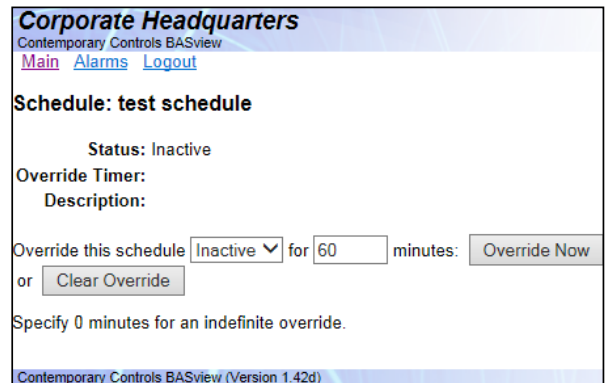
Corporate Headquarters
Contemporary Controls BASview
Main Alarms Logout

Schedule: test schedule

Status: Inactive
Override Timer:
Description:

Override this schedule Inactive for 60 minutes: Override Now
or Clear Override

Specify 0 minutes for an indefinite override.

Contemporary Controls BASview (Version 1.42d)